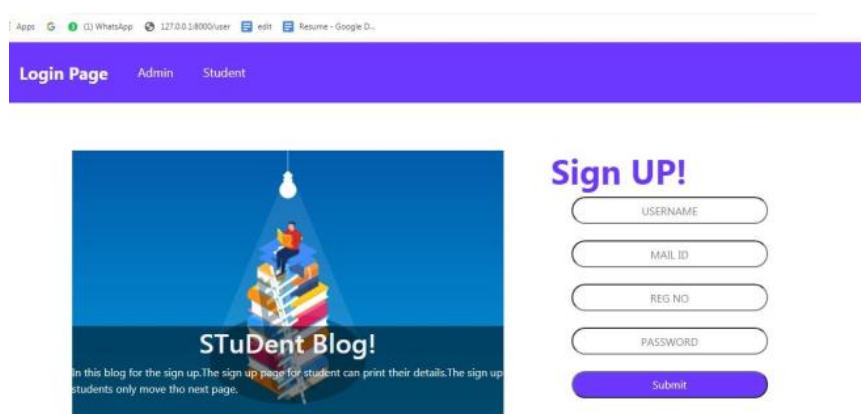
Apps G (1) WhatsApp 127.0.0.1:8000/user edit Resume - Google D...

Login Page Admin Student

STuDent Blog!

In this blog for the sign up.The sign up page for student can print their details.The sign up students only move tho next page.

Sign UP!

USERNAME

MAIL ID

REG NO

PASSWORD

Submit